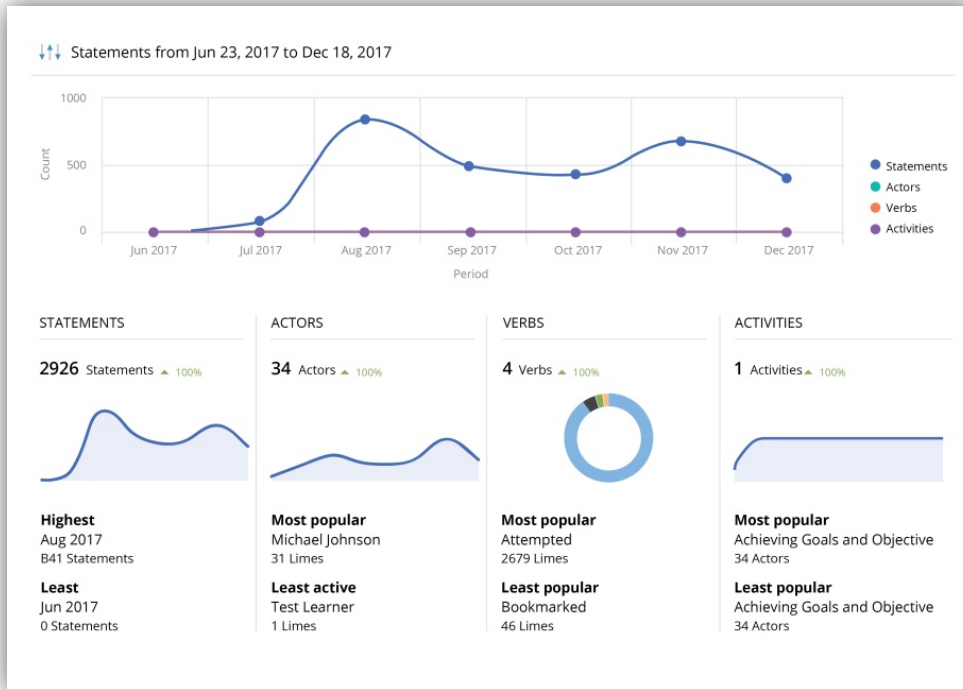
Statements from Jun 23, 2017 to Dec 18, 2017

1000
500
0
Count

Jun 2017 Jul 2017 Aug 2017 Sep 2017 Oct 2017 Nov 2017 Dec 2017
Period

Statements
Actors
Verbs
Activities

STATEMENTS
2926 Statements ▲ 100%

Highest
Aug 2017
B41 Statements

Least
Jun 2017
0 Statements

ACTORS
34 Actors ▲ 100%

Most popular
Michael Johnson
31 Limes

Least active
Test Learner
1 Limes

VERBS
4 Verbs ▲ 100%

Most popular
Attempted
2679 Limes

Least popular
Bookmarked
46 Limes

ACTIVITIES
1 Activities ▲ 100%

Most popular
Achieving Goals and Objective
34 Actors

Least popular
Achieving Goals and Objective
34 Actors